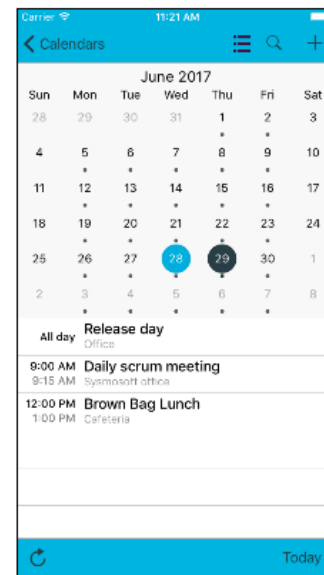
Carrier 11:21 AM

Calendars

June 2017

| Sun | Mon | Tue | Wed | Thu | Fri | Sat |
|---|---|---|---|---|---|---|
| 28 | 29 | 30 | 31 | 1 | 2 | 3 |
| 4 | 5 | 6 | 7 | 8 | 9 | 10 |
| 11 | 12 | 13 | 14 | 15 | 16 | 17 |
| 18 | 19 | 20 | 21 | 22 | 23 | 24 |
| 25 | 26 | 27 | 28 | 29 | 30 | 1 |
| 2 | 3 | 4 | 5 | 6 | 7 | 8 |

All day Release day
Office

9:00 AM Daily scrum meeting
9:15 AM Sysmosoft office

12:00 PM Brown Bag Lunch
1:00 PM Cafeteria

Today